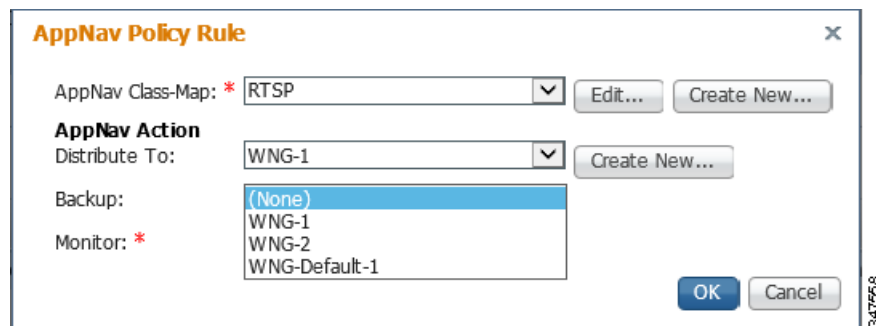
AppNav Policy Rule

×

AppNav Class-Map: * RTSP

Edit...

Create New...

AppNav Action

Distribute To: WNG-1

Create New...

Backup:

(None)

WNG-1

WNG-2

WNG-Default-1

Monitor: *

OK

Cancel

347558